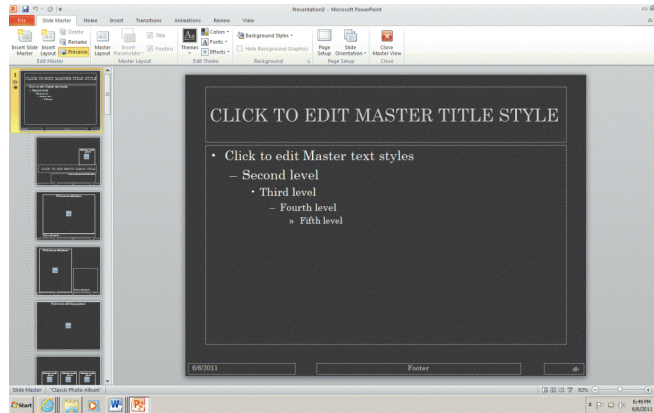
Presentation1 - Microsoft PowerPoint

File
Slide Master
Home
Insert
Transitions
Animations
Review
View

Insert Slide Master
Insert Layout
Delete
Rename
Preserve
Edit Master
Master Layout
Insert Placeholder
Title
Footers
Master Layout
Themes
Colors
Fonts
Effects
Edit Theme
Background Styles
Hide Background Graphics
Background
Page Setup
Slide Orientation
Page Setup
Close Master View
Close

CLICK TO EDIT MASTER TITLE STYLE

• Click to edit Master text styles
– Second level
• Third level
– Fourth level
» Fifth level

6/6/2011
Footer

Slide Master "Classic Photo Album"
92%
Start
6:49 PM
6/6/2011